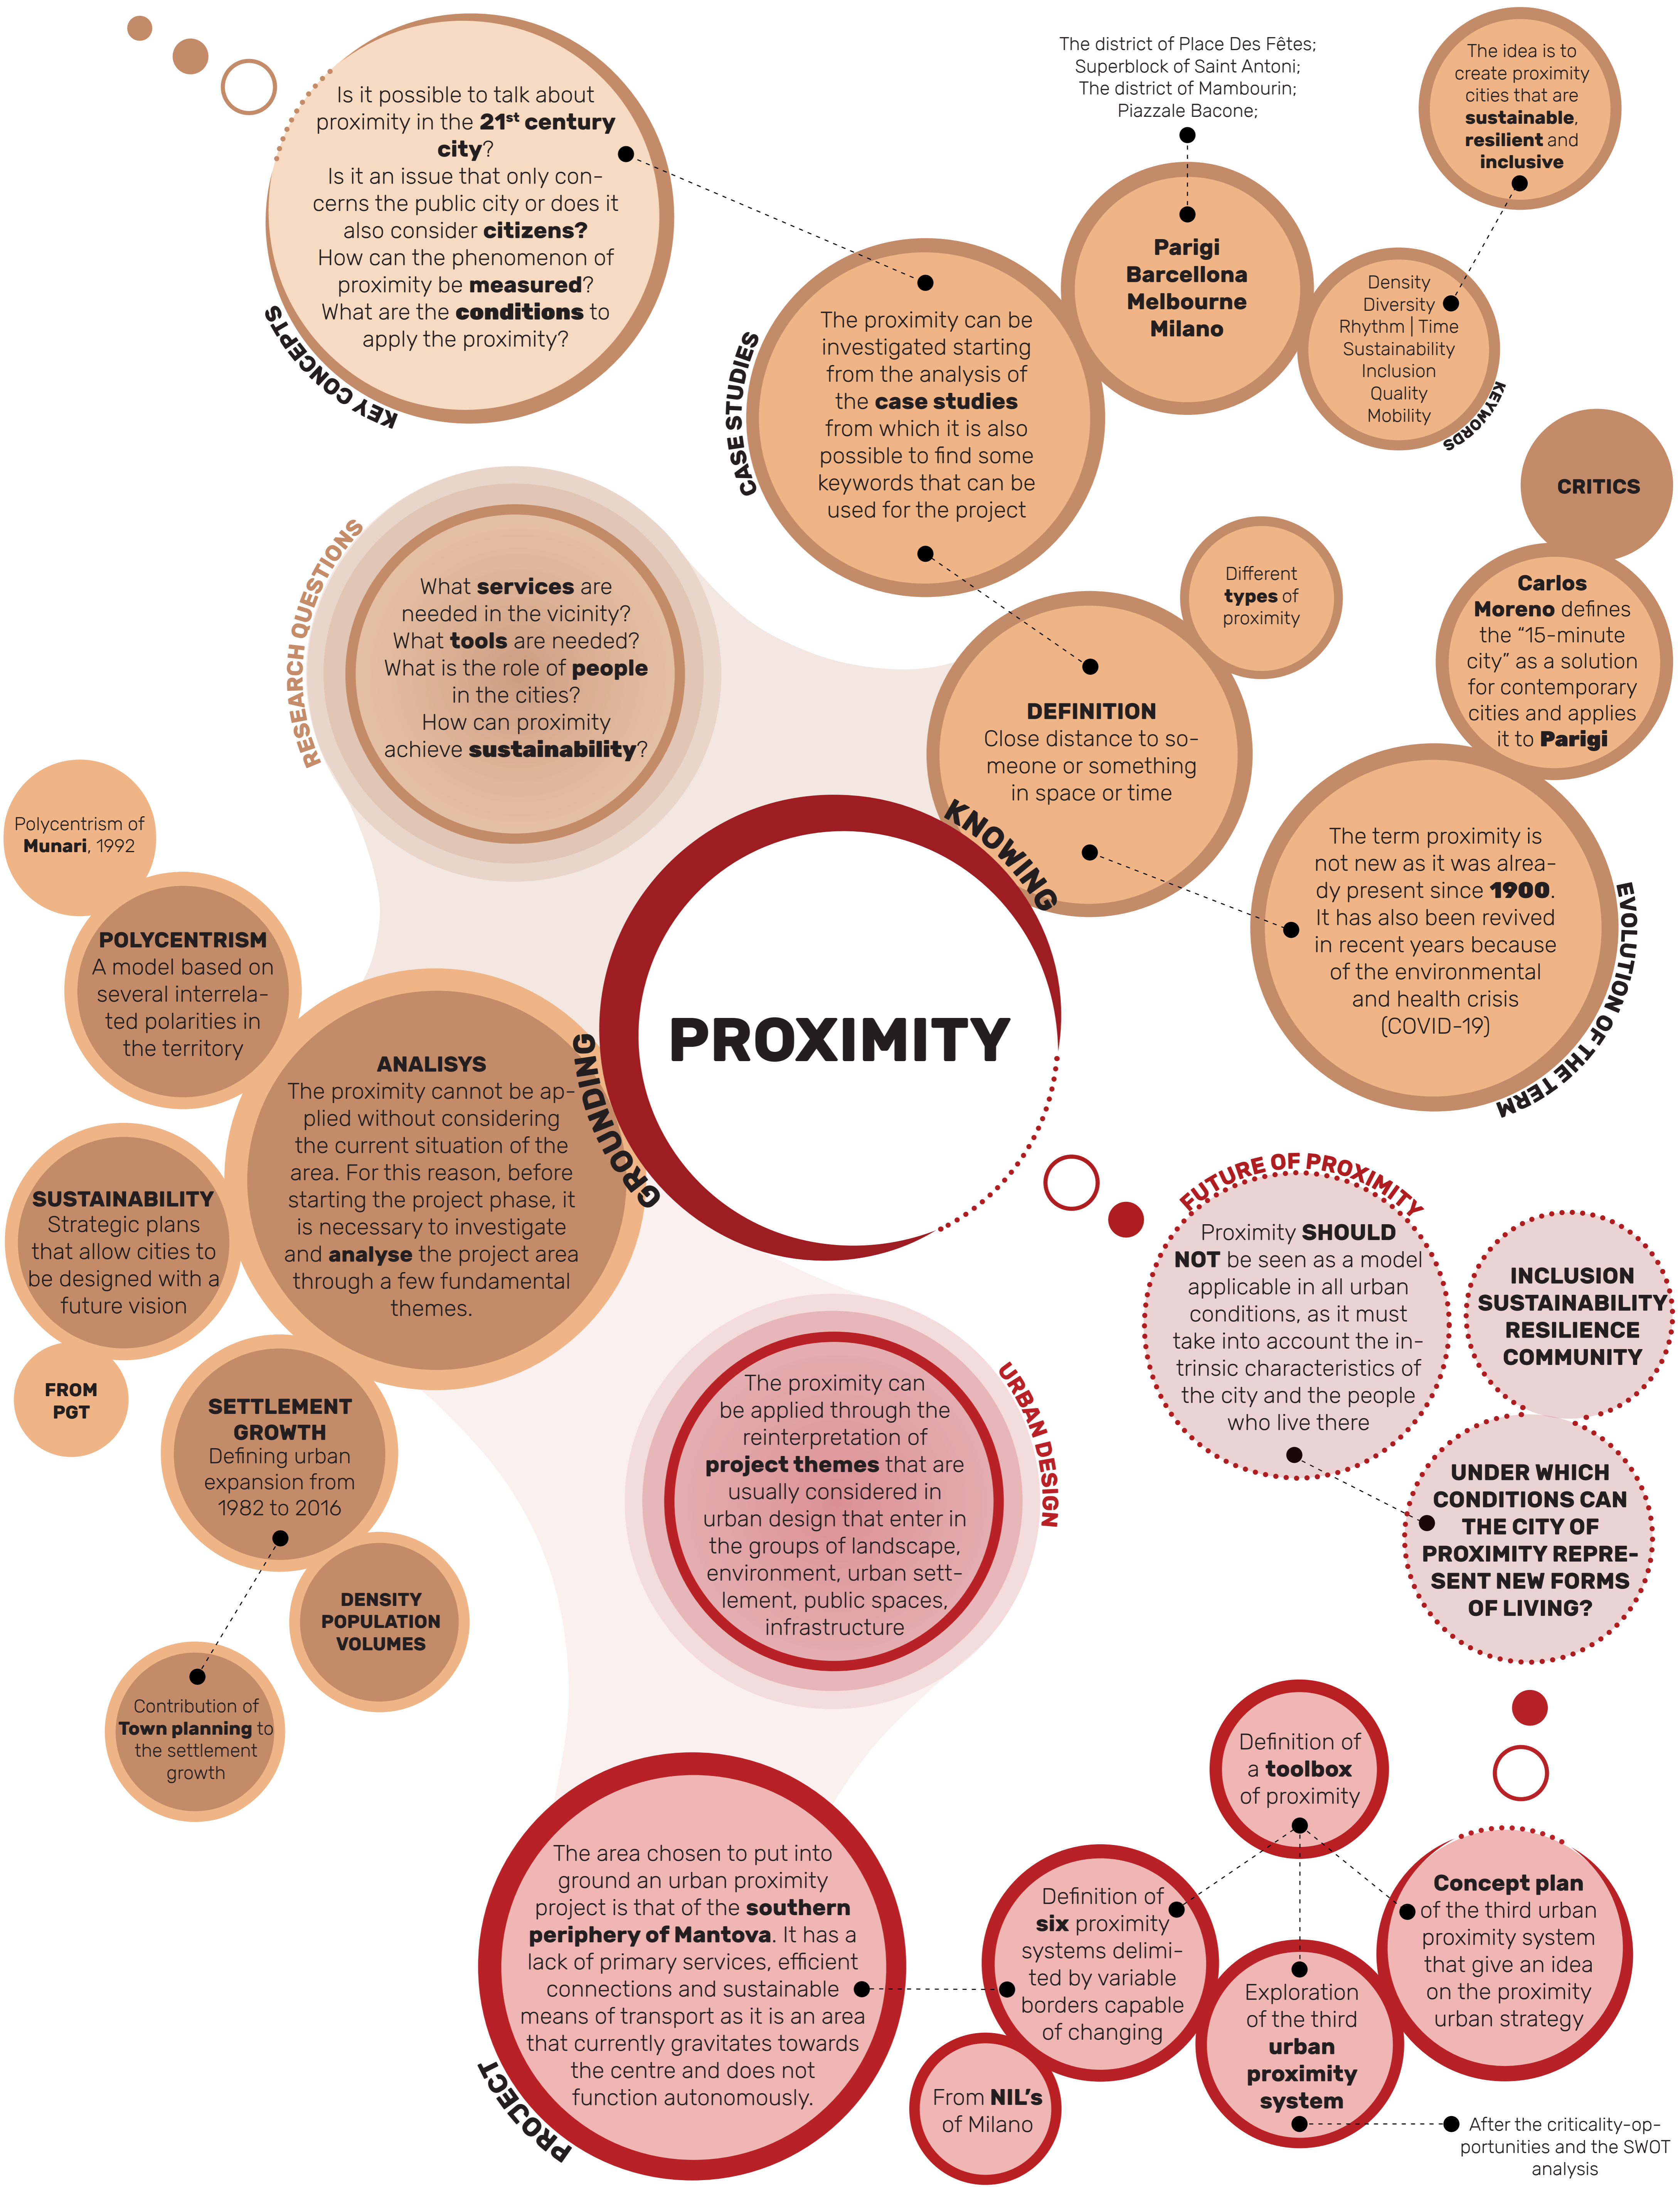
Is it possible to talk about proximity in the $21^{st}$ century city?
Is it an issue that only concerns the public city or does it also consider citizens?
How can the phenomenon of proximity be measured?
What are the conditions to apply the proximity?

KEY CONCEPTS

The district of Place Des Fêtes;
Superblock of Saint Antoni;
The district of Mambourin;
Piazzale Bacone;

The idea is to create proximity cities that are sustainable, resilient and inclusive

Parigi
Barcellona
Melbourne
Milano

Density
Diversity
Rhythm | Time
Sustainability
Inclusion
Quality
Mobility

KEYWORDS

CASE STUDIES

The proximity can be investigated starting from the analysis of the case studies from which it is also possible to find some keywords that can be used for the project

CRITICS

Carlos Moreno defines the “15-minute city” as a solution for contemporary cities and applies it to Parigi

RESEARCH QUESTIONS

What services are needed in the vicinity?
What tools are needed?
What is the role of people in the cities?
How can proximity achieve sustainability?

Different types of proximity

DEFINITION
Close distance to someone or something in space or time

KNOWING

The term proximity is not new as it was already present since 1900. It has also been revived in recent years because of the environmental and health crisis (COVID-19)

EVOLUTION OF THE TERM

Polycentrism of Munari, 1992

POLYCENTRISM
A model based on several interrelated polarities in the territory

ANALISYS
The proximity cannot be applied without considering the current situation of the area. For this reason, before starting the project phase, it is necessary to investigate and analyse the project area through a few fundamental themes.

GROUNDING

PROXIMITY

SUSTAINABILITY
Strategic plans that allow cities to be designed with a future vision

FROM PGT

SETTLEMENT GROWTH
Defining urban expansion from 1982 to 2016

DENSITY
POPULATION
VOLUMES

Contribution of Town planning to the settlement growth

FUTURE OF PROXIMITY

Proximity SHOULD NOT be seen as a model applicable in all urban conditions, as it must take into account the intrinsic characteristics of the city and the people who live there

INCLUSION
SUSTAINABILITY
RESILIENCE
COMMUNITY

UNDER WHICH CONDITIONS CAN THE CITY OF PROXIMITY REPRESENT NEW FORMS OF LIVING?

URBAN DESIGN

The proximity can be applied through the reinterpretation of project themes that are usually considered in urban design that enter in the groups of landscape, environment, urban settlement, public spaces, infrastructure

Definition of a toolbox of proximity

The area chosen to put into ground an urban proximity project is that of the southern periphery of Mantova. It has a lack of primary services, efficient connections and sustainable means of transport as it is an area that currently gravitates towards the centre and does not function autonomously.

PROJECT

Definition of six proximity systems delimited by variable borders capable of changing

Concept plan of the third urban proximity system that give an idea on the proximity urban strategy

Exploration of the third urban proximity system

From NIL’s of Milano

After the criticality-opportunities and the SWOT analysis